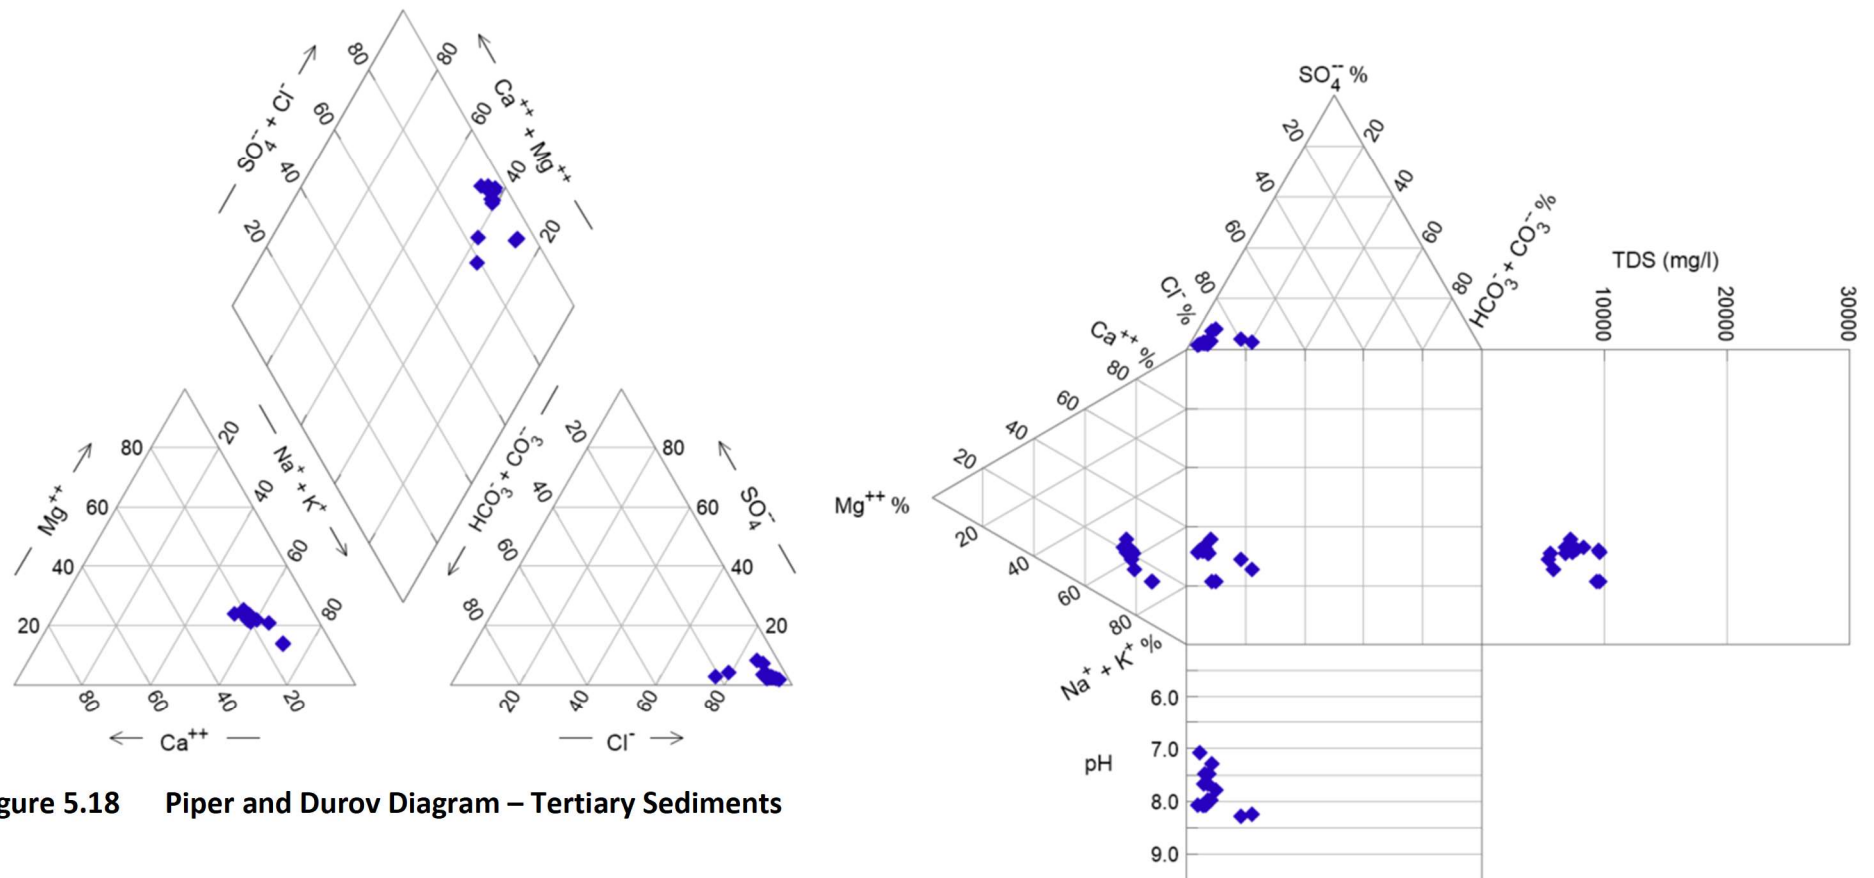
80
80
$SO_4^{--} + Cl^-$
60
60
$Ca^{++} + Mg^{++}$
40
40
20
20

80
20
$Mg^{++}$
60
40
$Na^+ + K^+$
40
60
20
80
80
60
40
20
← $Ca^{++}$ —

20
80
$HCO_3^- + CO_3^{--}$
40
60
$SO_4^{--}$
60
40
80
20
20
40
60
80
— $Cl^-$ →

gure 5.18 Piper and Durov Diagram – Tertiary Sediments

$SO_4^{--}$ %
20
20
40
40
60
60
$Cl^-$ %
80
80
$HCO_3^- + CO_3^{--}$ %
TDS (mg/l)
10000
20000
30000
$Ca^{++}$ %
80
60
40
20
$Mg^{++}$ %
20
40
60
80
$Na^+ + K^+$ %
6.0
7.0
pH
8.0
9.0